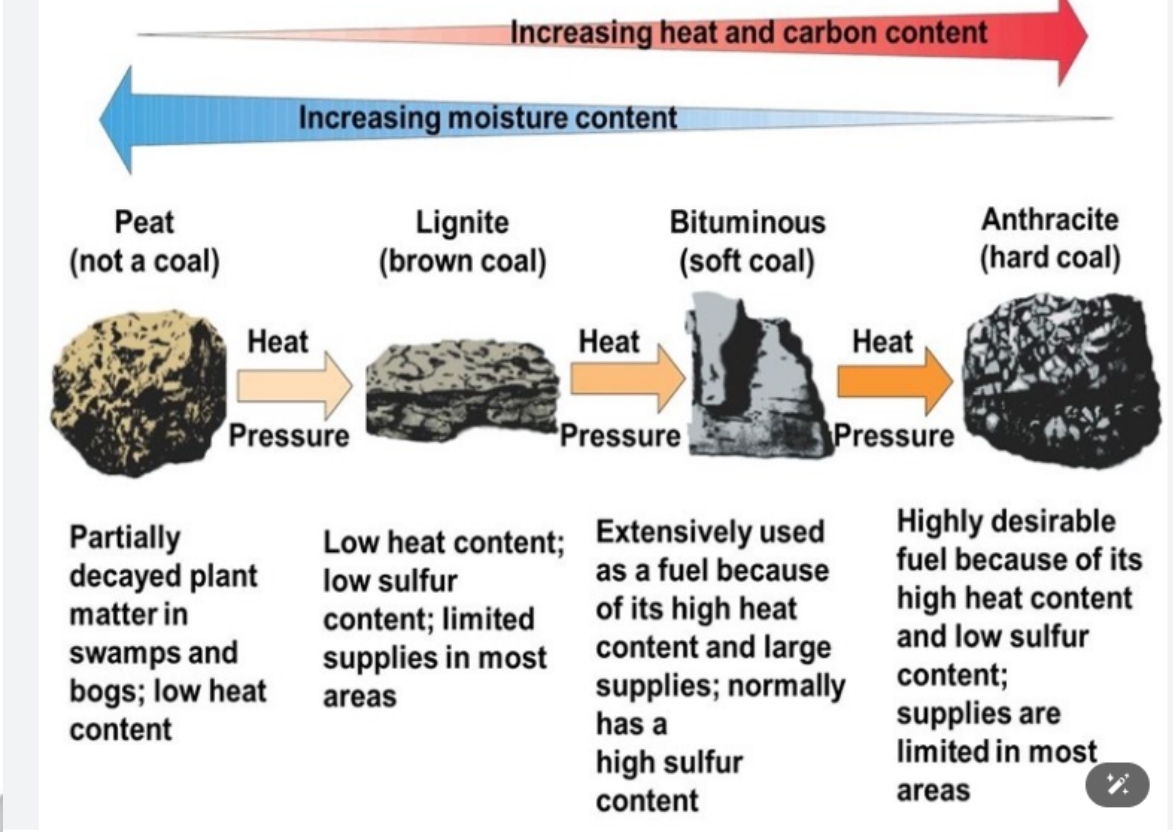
Increasing heat and carbon content

Increasing moisture content

Peat (not a coal)

Lignite (brown coal)

Bituminous (soft coal)

Anthracite (hard coal)

Heat

Pressure

Heat

Pressure

Heat

Pressure

Partially decayed plant matter in swamps and bogs; low heat content

Low heat content; low sulfur content; limited supplies in most areas

Extensively used as a fuel because of its high heat content and large supplies; normally has a high sulfur content

Highly desirable fuel because of its high heat content and low sulfur content; supplies are limited in most areas